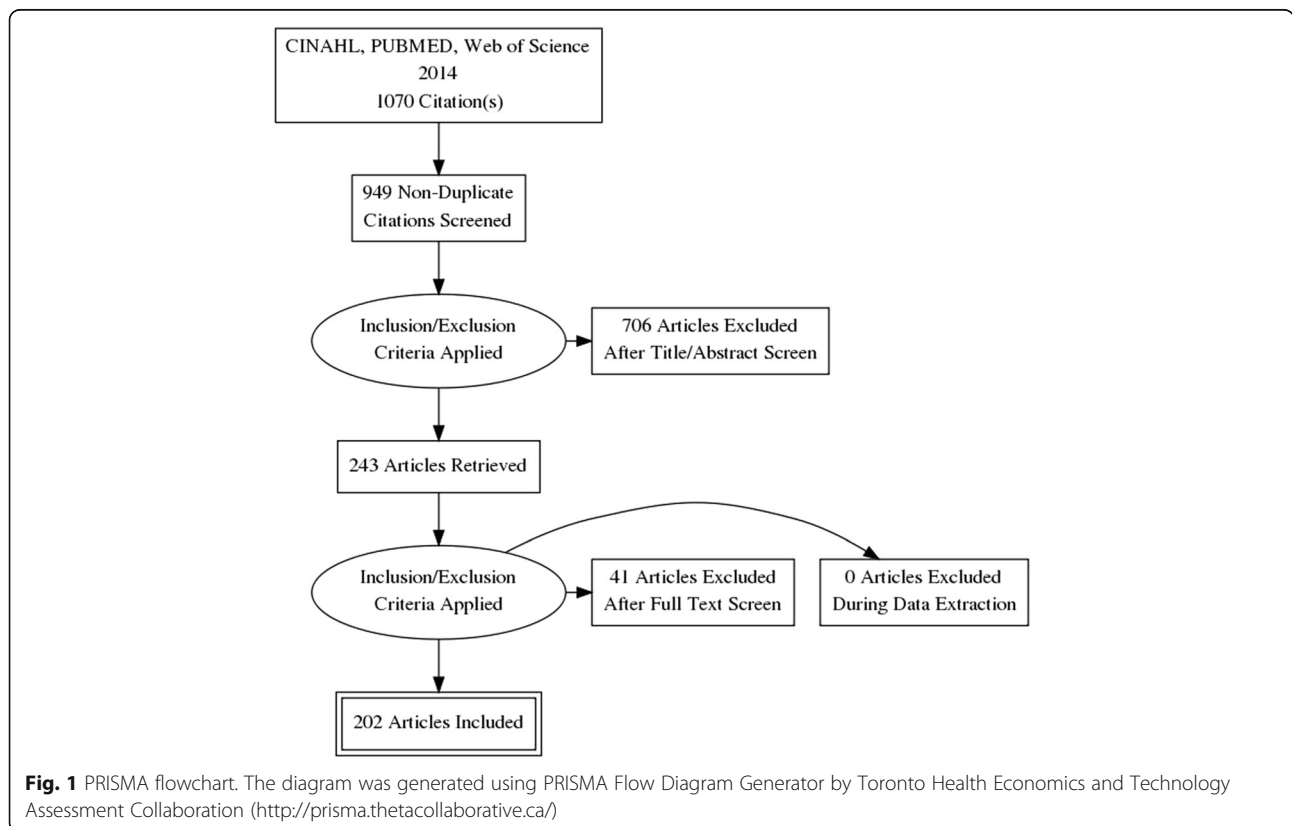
CINAHL, PUBMED, Web of Science
2014
1070 Citation(s)

949 Non-Duplicate Citations Screened

Inclusion/Exclusion Criteria Applied

706 Articles Excluded After Title/Abstract Screen

243 Articles Retrieved

Inclusion/Exclusion Criteria Applied

41 Articles Excluded After Full Text Screen

0 Articles Excluded During Data Extraction

202 Articles Included

**Fig. 1** PRISMA flowchart. The diagram was generated using PRISMA Flow Diagram Generator by Toronto Health Economics and Technology Assessment Collaboration (http://prisma.thetacollaborative.ca/)